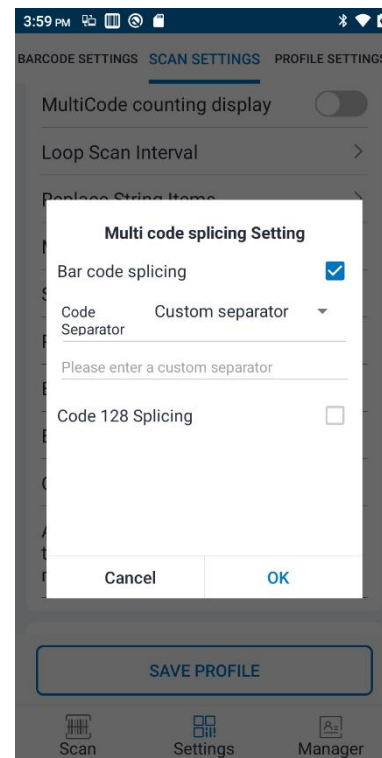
3:59 PM

BARCODE SETTINGS SCAN SETTINGS PROFILE SETTINGS

MultiCode counting display

Loop Scan Interval

Replace String Items

Multi code splicing Setting

Bar code splicing

Code Separator Custom separator

Please enter a custom separator

Code 128 Splicing

Cancel OK

SAVE PROFILE

Scan Settings Manager